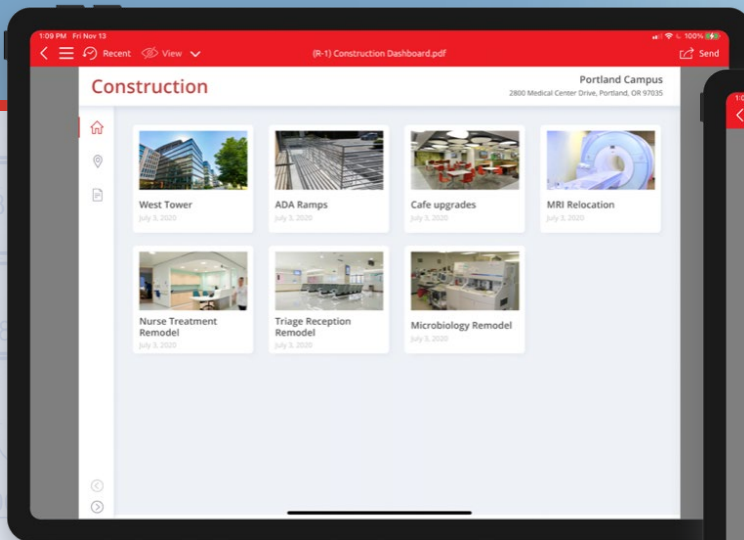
1:09 PM Fri Nov 13

100%

Recent View

(R-1) Construction Dashboard.pdf

Send

Construction

Portland Campus
2800 Medical Center Drive, Portland, OR 97035

West Tower
July 3, 2020

ADA Ramps
July 3, 2020

Cafe upgrades
July 3, 2020

MRI Relocation
July 3, 2020

Nurse Treatment Remodel
July 3, 2020

Triage Reception Remodel
July 3, 2020

Microbiology Remodel
July 3, 2020